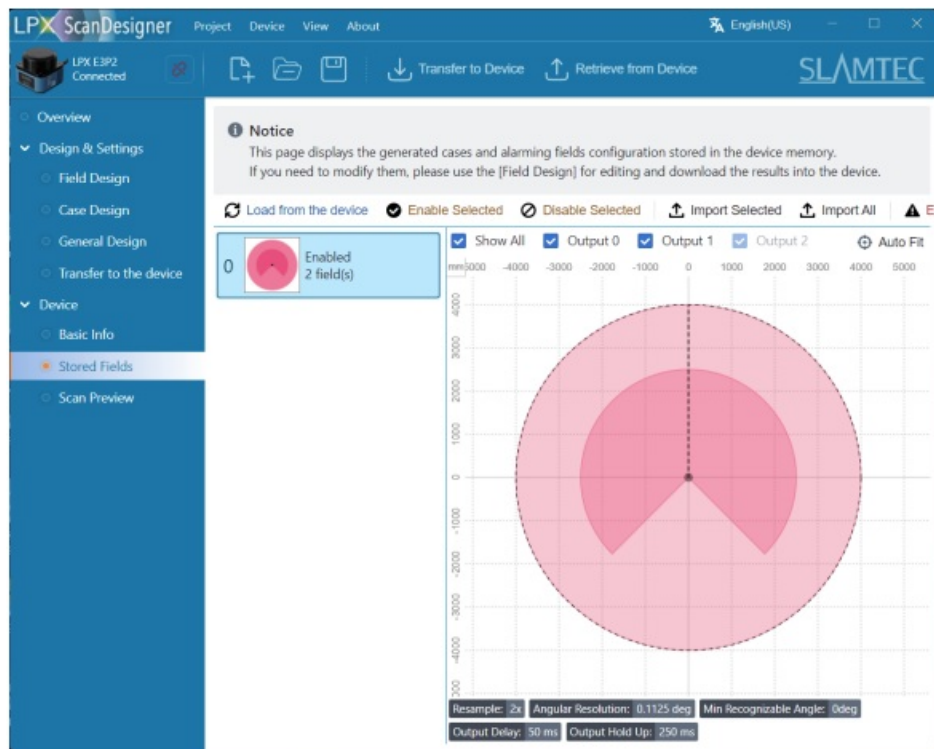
LPX ScanDesigner Project Device View About

English(US)

LPX E3P2 Connected

Transfer to Device Retrieve from Device

SLAMTEC

Overview

Design & Settings

Field Design

Case Design

General Design

Transfer to the device

Device

Basic Info

Stored Fields

Scan Preview

Notice

This page displays the generated cases and alarming fields configuration stored in the device memory.

If you need to modify them, please use the [Field Design] for editing and download the results into the device.

Load from the device Enable Selected Disable Selected Import Selected Import All E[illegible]

0 Enabled 2 field(s)

Show All Output 0 Output 1 Output 2 Auto Fit

mm-5000 -4000 -3000 -2000 -1000 0 1000 2000 3000 4000 5000

4000 3000 2000 1000 0 -1000 -2000 -3000 -4000 -5000

Resample: 2x Angular Resolution: 0.1125 deg Min Recognizable Angle: 0deg

Output Delay: 50 ms Output Hold Up: 250 ms